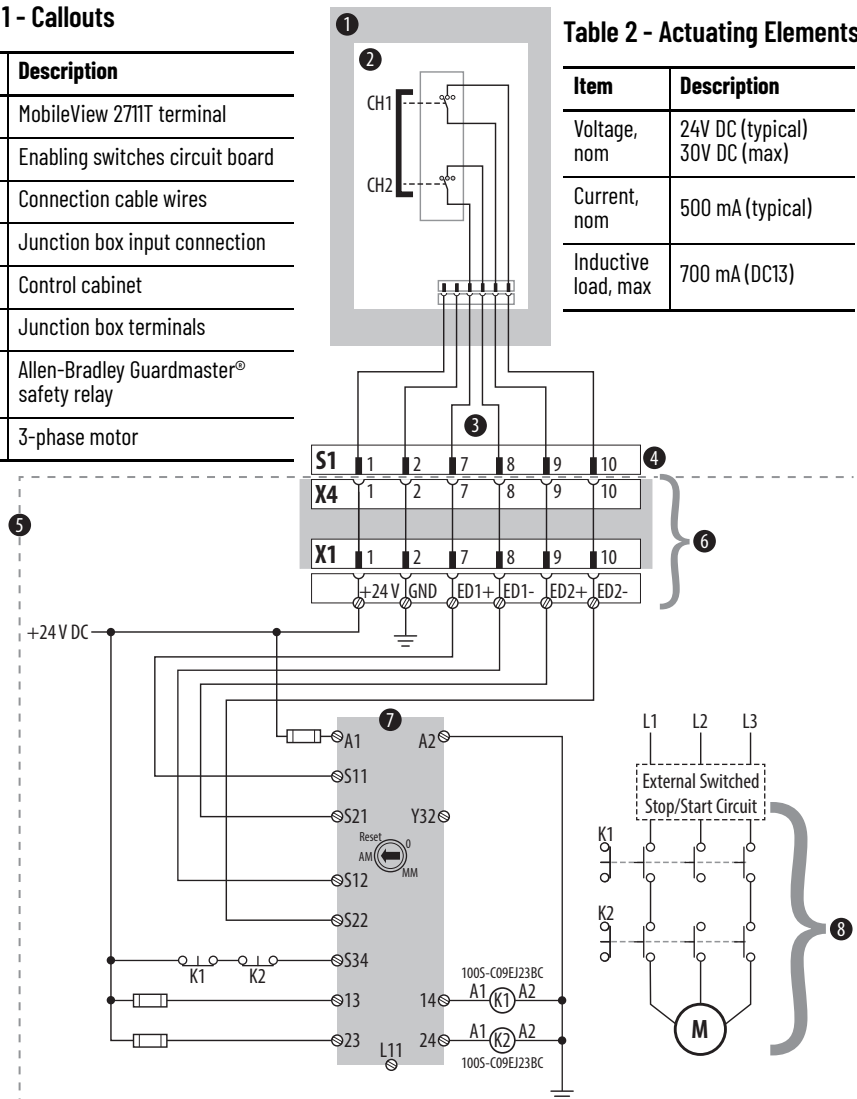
1 - Callouts

| Description |
|---|
| MobileView 2711T terminal |
| Enabling switches circuit board |
| Connection cable wires |
| Junction box input connection |
| Control cabinet |
| Junction box terminals |
| Allen-Bradley Guardmaster® safety relay |
| 3-phase motor |

Table 2 - Actuating Elements

| Item | Description |
|---|---|
| Voltage, nom | 24V DC (typical) 30V DC (max) |
| Current, nom | 500 mA (typical) |
| Inductive load, max | 700 mA (DC13) |

1
2
CH1
CH2
3
S1 1 2 7 8 9 10
4
X4 1 2 7 8 9 10
5
X1 1 2 7 8 9 10
6
+24 V GND ED1+ ED1- ED2+ ED2-
+24 V DC
7
A1 A2
S11
S21 Y32
Reset
0
AM
MM
S12
S22
S34
K1 K2
13 14
23 24
L11
100S-C09EJ23BC
A1 K1 A2
A1 K2 A2
100S-C09EJ23BC
L1 L2 L3
External Switched Stop/Start Circuit
K1
K2
8
M